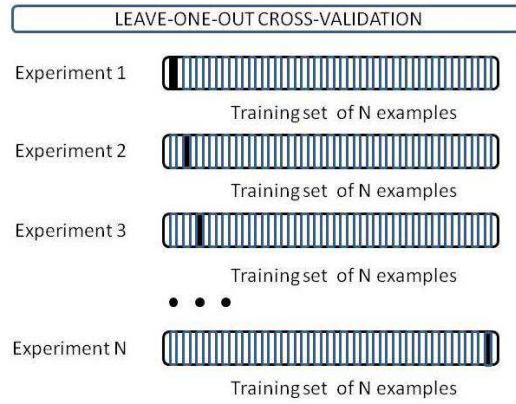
LEAVE-ONE-OUT CROSS-VALIDATION

Experiment 1

Training set of N examples

Experiment 2

Training set of N examples

Experiment 3

Training set of N examples

• • •

Experiment N

Training set of N examples